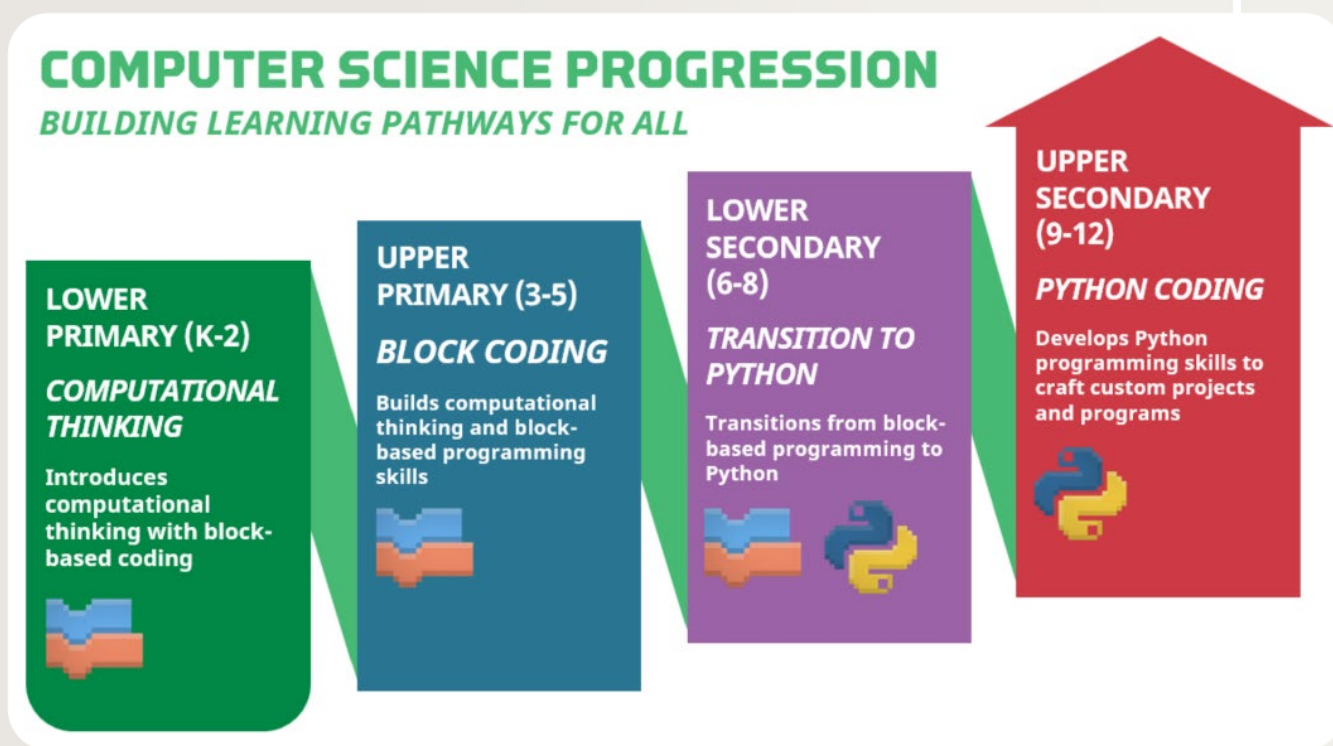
COMPUTER SCIENCE PROGRESSION
BUILDING LEARNING PATHWAYS FOR ALL

LOWER PRIMARY (K-2)
COMPUTATIONAL THINKING
Introduces computational thinking with block-based coding

UPPER PRIMARY (3-5)
BLOCK CODING
Builds computational thinking and block-based programming skills

LOWER SECONDARY (6-8)
TRANSITION TO PYTHON
Transitions from block-based programming to Python

UPPER SECONDARY (9-12)
PYTHON CODING
Develops Python programming skills to craft custom projects and programs